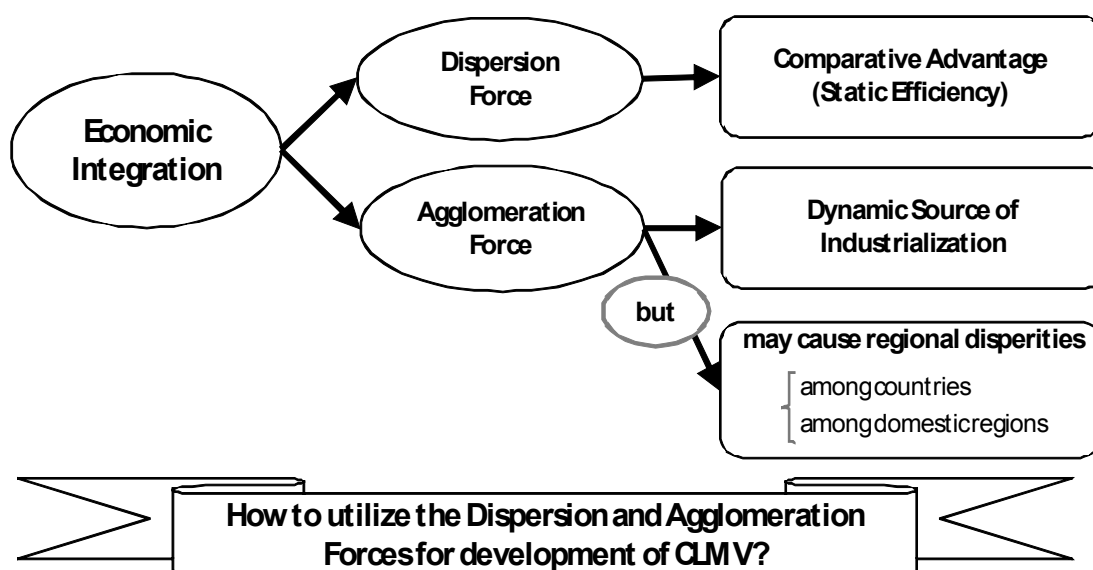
Economic Integration

Dispersion Force

Comparative Advantage (Static Efficiency)

Agglomeration Force

Dynamic Source of Industrialization

but

may cause regional disperities

among countries
among domestic regions

How to utilize the Dispersion and Agglomeration Forces for development of CLMV?